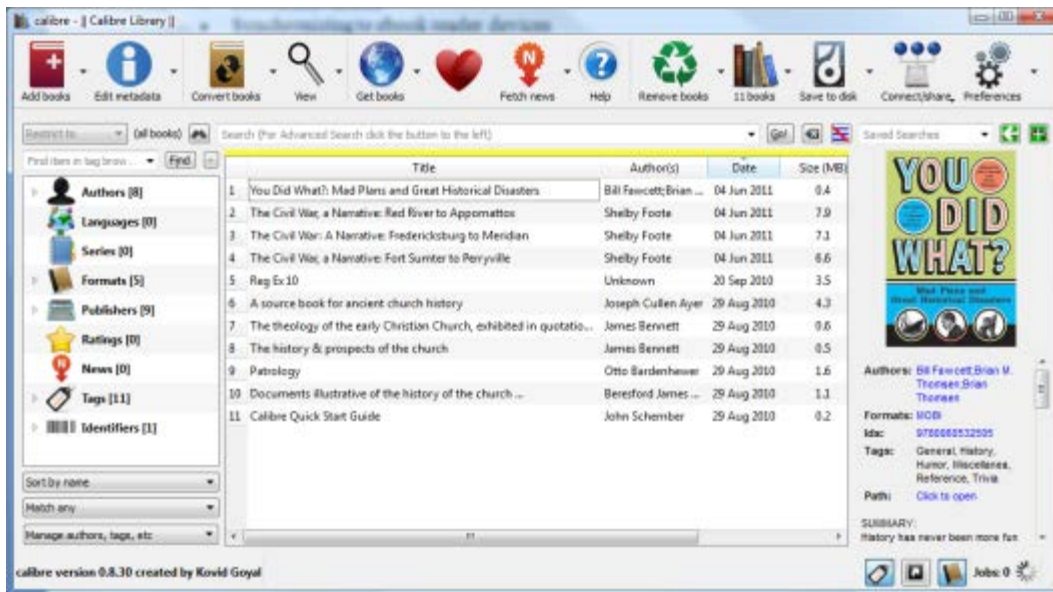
calibre - || Calibre Library ||

Add books
Edit metadata
Convert books
View
Get books
Fetch news
Help
Remove books
11 books
Save to disk
Connect/share
Preferences

Restrict to
(all books)
Search (For Advanced Search click the button to the left)
Go!
Saved Searches

Find item in tag brow...
Find

Authors [8]
Languages [0]
Series [0]
Formats [5]
Publishers [9]
Ratings [0]
News [0]
Tags [11]
Identifiers [1]

Sort by name
Match any
Manage authors, tags, etc

| | Title | Author(s) | Date | Size (MB) |
|---|---|---|---|---|
| 1 | You Did What?: Mad Plans and Great Historical Disasters | Bill Fawcett;Brian ... | 04 Jun 2011 | 0.4 |
| 2 | The Civil War, a Narrative: Red River to Appomattox | Shelby Foote | 04 Jun 2011 | 7.9 |
| 3 | The Civil War: A Narrative: Fredericksburg to Meridian | Shelby Foote | 04 Jun 2011 | 7.1 |
| 4 | The Civil War, a Narrative: Fort Sumter to Perryville | Shelby Foote | 04 Jun 2011 | 6.6 |
| 5 | Reg Ex 10 | Unknown | 20 Sep 2010 | 3.5 |
| 6 | A source book for ancient church history | Joseph Cullen Ayer | 29 Aug 2010 | 4.3 |
| 7 | The theology of the early Christian Church, exhibited in quotatio... | James Bennett | 29 Aug 2010 | 0.6 |
| 8 | The history & prospects of the church | James Bennett | 29 Aug 2010 | 0.5 |
| 9 | Patrology | Otto Bardenhewer | 29 Aug 2010 | 1.6 |
| 10 | Documents illustrative of the history of the church ... | Beresford James ... | 29 Aug 2010 | 1.1 |
| 11 | Calibre Quick Start Guide | John Schember | 29 Aug 2010 | 0.2 |

YOU DID WHAT?
Mad Plans and Great Historical Disasters

Authors: Bill Fawcett;Brian M. Thomsen;Brian Thomsen
Formats: MOBI
Ids: 9780060532505
Tags: General, History, Humor, Miscellanea, Reference, Trivia
Path: Click to open
SUMMARY:
History has never been more fun

calibre version 0.8.30 created by Kovid Goyal
Jobs: 0